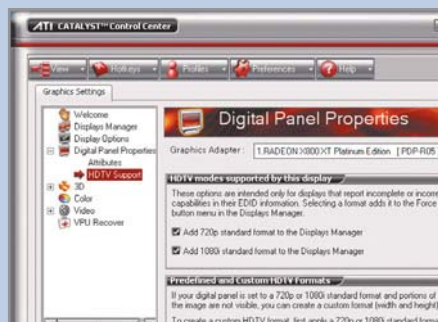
ATI CATALYST™ Control Center

View Hotkeys Profiles Preferences Help

Graphics Settings

Welcome
Displays Manager
Display Options
Digital Panel Properties
Attributes
HDTV Support
3D
Color
Video
VPU Recover

Digital Panel Properties

Graphics Adapter: 1.RADEON X800 XT Platinum Edition [PDP-R05

HDTV modes supported by this display

These options are intended only for displays that report incomplete or incorre capabilities in their EDID information. Selecting a format adds it to the Force button menu in the Displays Manager.

Add 720p standard format to the Displays Manager

Add 1080i standard format to the Displays Manager

Predefined and Custom HDTV Formats

If your digital panel is set to a 720p or 1080i standard format and portions of the image are not visible, you can create a custom format (width and height)

To create a custom HDTV format, first apply a 720p or 1080i standard form